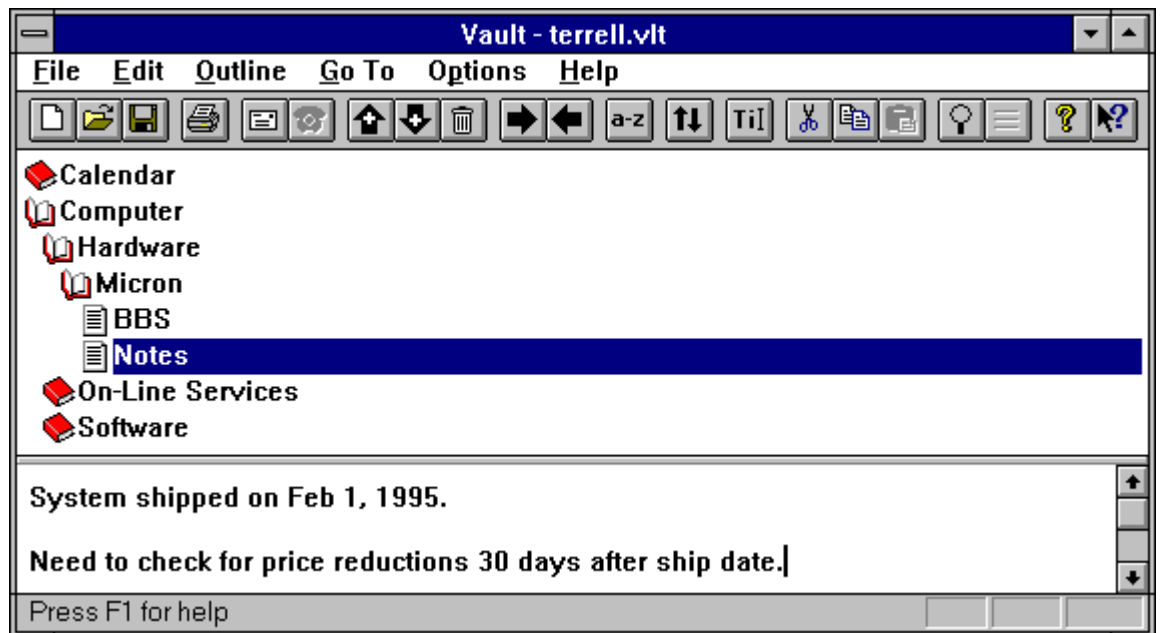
Vault - terrell.vlt

File Edit Outline Go To Options Help

a-z TiI

Calendar
Computer
Hardware
Micron
BBS
Notes
On-Line Services
Software

System shipped on Feb 1, 1995.

Need to check for price reductions 30 days after ship date.

Press F1 for help